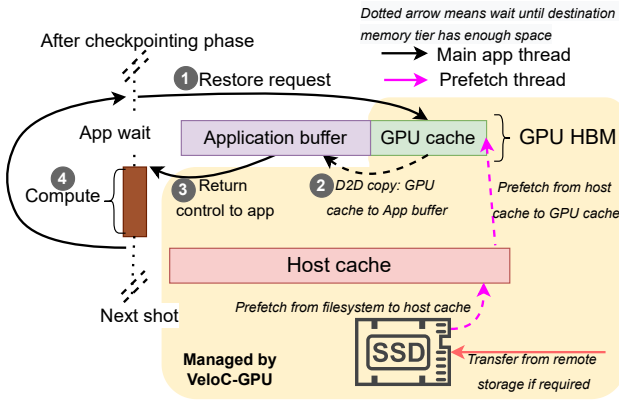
Dotted arrow means wait until destination memory tier has enough space

After checkpointing phase

Main app thread

Prefetch thread

1 Restore request

App wait

Application buffer

GPU cache

GPU HBM

4 Compute

3 Return control to app

2 D2D copy: GPU cache to App buffer

Prefetch from host cache to GPU cache

Host cache

Next shot

Prefetch from filesystem to host cache

Managed by VeloC-GPU

SSD

Transfer from remote storage if required